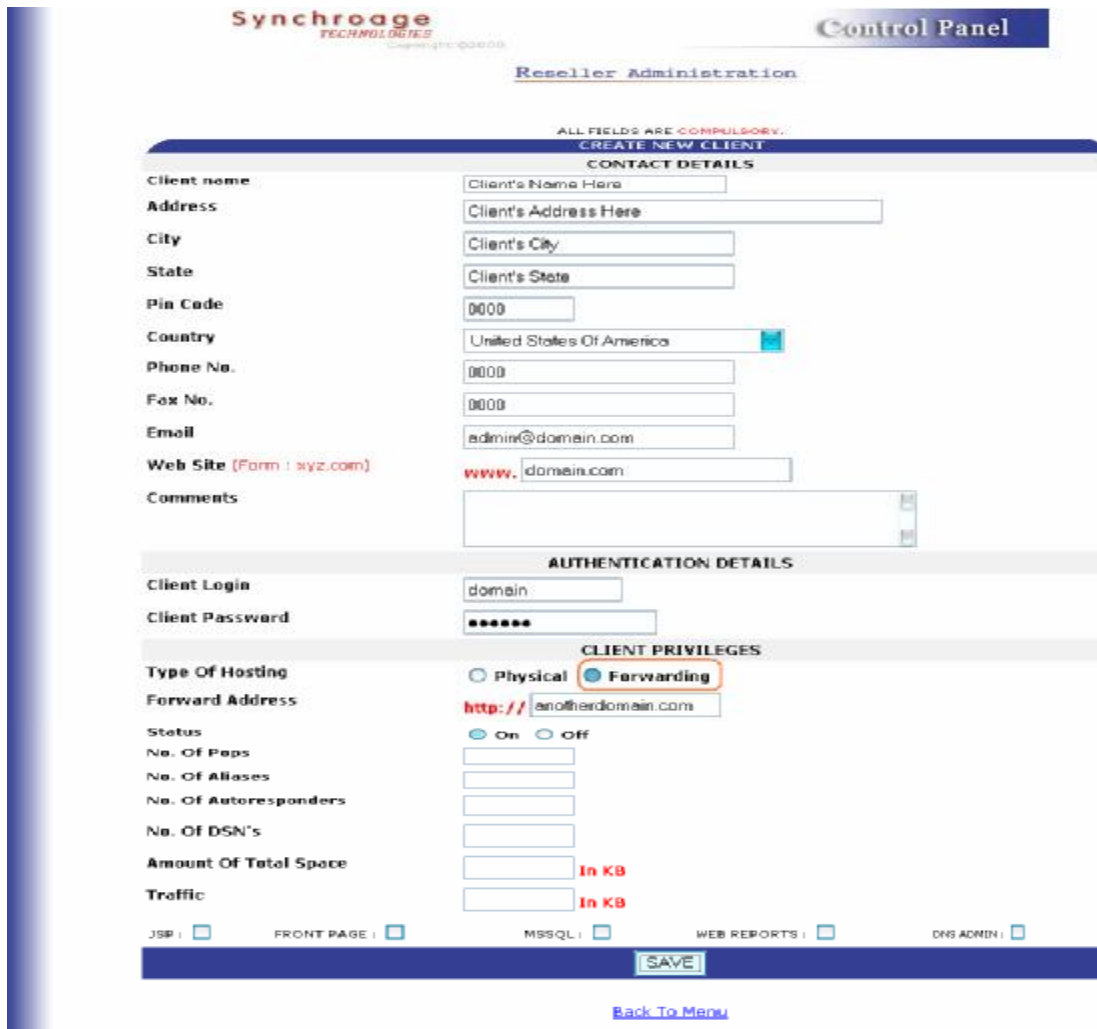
Synchroage
TECHNOLOGIES
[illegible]

Control Panel

Reseller Administration

ALL FIELDS ARE COMPULSORY.

CREATE NEW CLIENT

CONTACT DETAILS

Client name Client's Name Here

Address Client's Address Here

City Client's City

State Client's State

Pin Code 0000

Country United States Of America

Phone No. 0000

Fax No. 0000

Email admin@domain.com

Web Site (Form : xyz.com) www. domain.com

Comments

AUTHENTICATION DETAILS

Client Login domain

Client Password ••••••

CLIENT PRIVILEGES

Type Of Hosting Physical Forwarding

Forward Address http:// anotherdomain.com

Status On Off

No. Of Pops

No. Of Aliases

No. Of Autoresponders

No. Of DSN's

Amount Of Total Space In KB

Traffic In KB

JSP : FRONT PAGE : MSSQL : WEB REPORTS : DNS ADMIN :

SAVE

Back To Menu